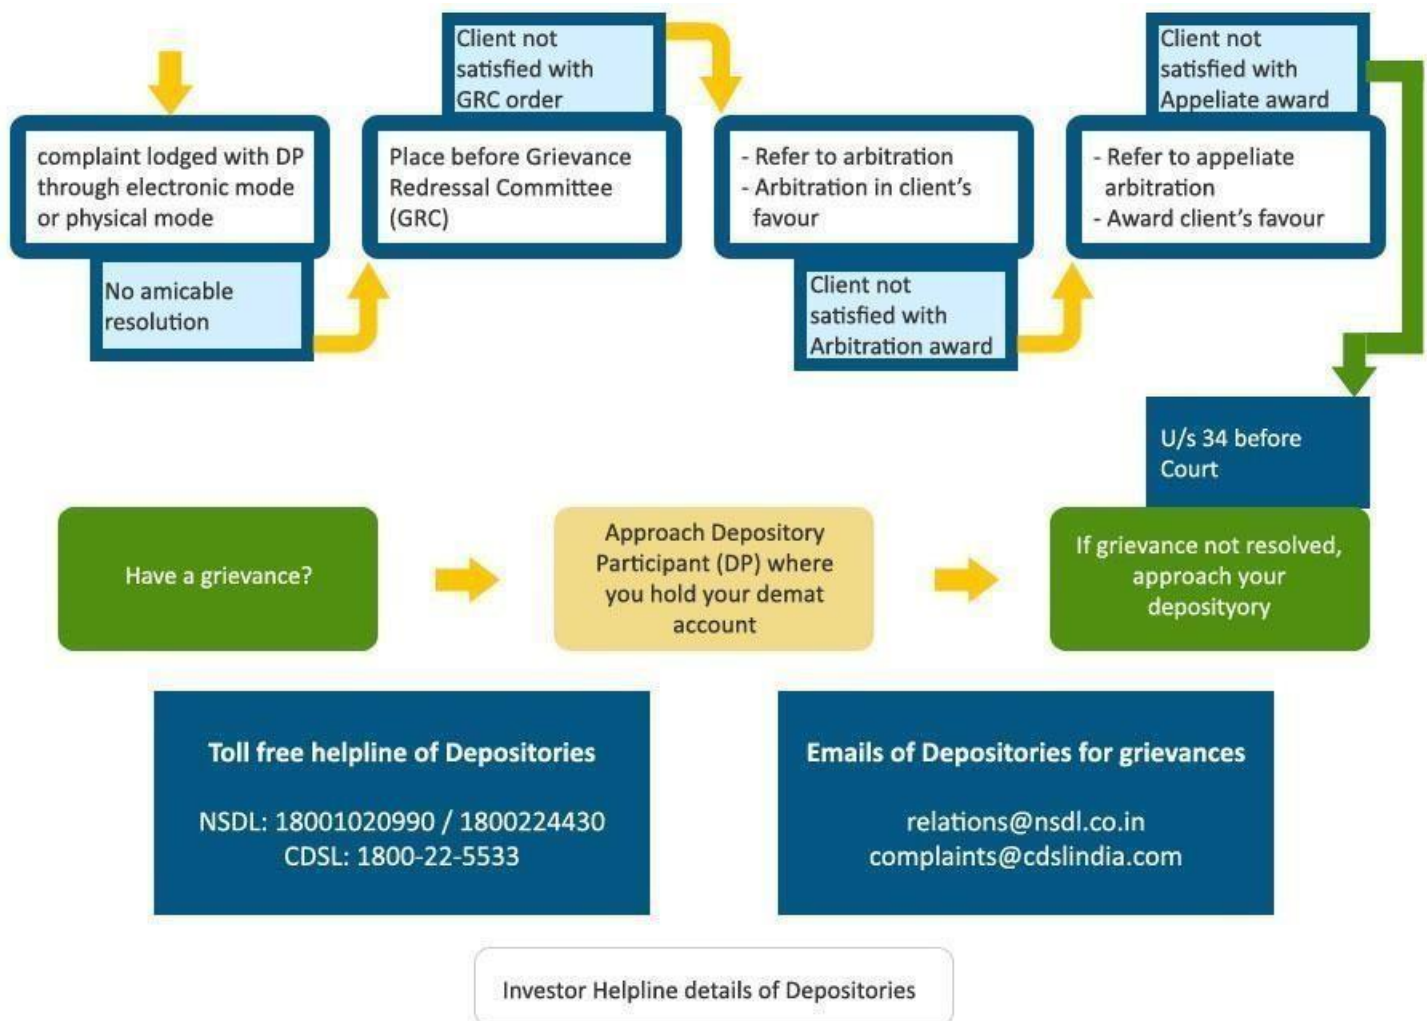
complaint lodged with DP through electronic mode or physical mode

No amicable resolution

Client not satisfied with GRC order

Place before Grievance Redressal Committee (GRC)

- Refer to arbitration
- Arbitration in client's favour

Client not satisfied with Arbitration award

Client not satisfied with Appeliate award

- Refer to appeliate arbitration
- Award client's favour

U/s 34 before Court

Have a grievance?

Approach Depository Participant (DP) where you hold your demat account

If grievance not resolved, approach your depositYory

Toll free helpline of Depositories

NSDL: 18001020990 / 1800224430
CDSL: 1800-22-5533

Emails of Depositories for grievances

relations@nsdl.co.in
complaints@cdslindia.com

Investor Helpline details of Depositories